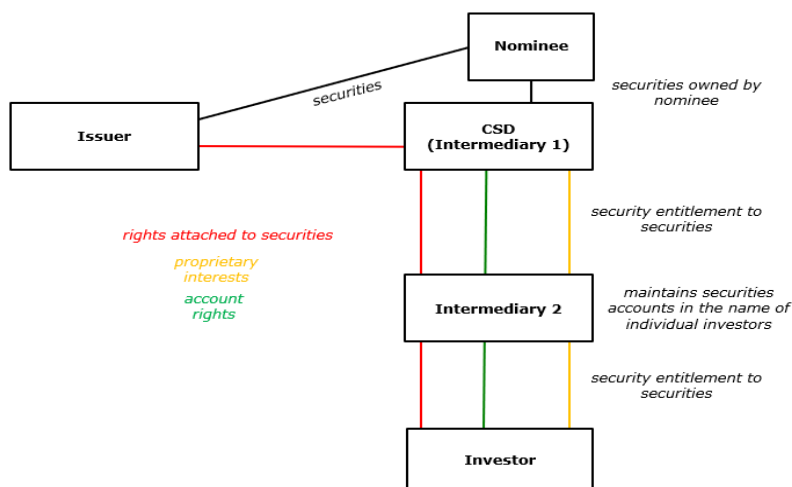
Nominee

securities

securities owned by nominee

Issuer

CSD (Intermediary 1)

security entitlement to securities

rights attached to securities

proprietary interests

account rights

Intermediary 2

maintains securities accounts in the name of individual investors

security entitlement to securities

Investor